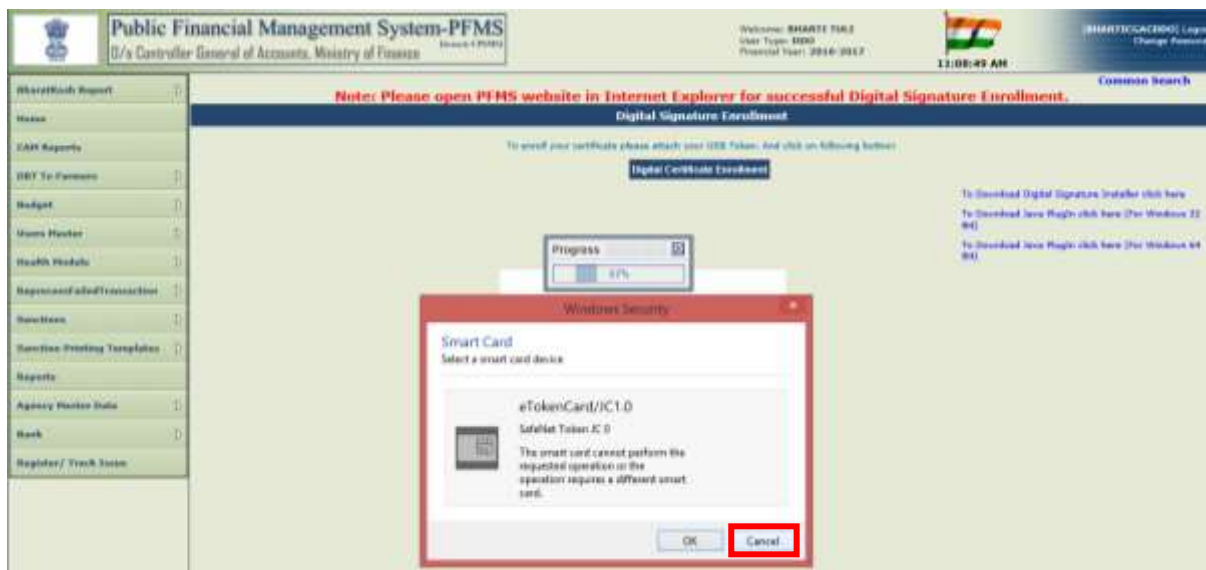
Public Financial Management System-PFMS
O/o Controller General of Accounts, Ministry of Finance

Welcome: BHARTI TULI
User Type: DDO
Financial Year: 2016-2017

11:08:49 AM

BHARTICGACDDO] Logout
Change Password

Common Search

BharatKosh Report
Home
CAM Reports
DBT To Farmers
Budget
Users Master
Health Module
ReprocessFailedTransaction
Sanctions
Sanction Printing Templates
Reports
Agency Master Data
Bank
Register/ Track Issue

Note: Please open PFMS website in Internet Explorer for successful Digital Signature Enrollment.

Digital Signature Enrollment

To enroll your certificate please attach your USB Token. And click on following button:

Digital Certificate Enrollment

To Download Digital Signature Installer click here
To Download Java Plugin click here [For Windows 32 Bit]
To Download Java Plugin click here [For Windows 64 Bit]

Progress
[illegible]

Windows Security

Smart Card
Select a smart card device

eTokenCard/JC1.0
SafeNet Token JC 0
The smart card cannot perform the requested operation or the operation requires a different smart card.

OK
Cancel